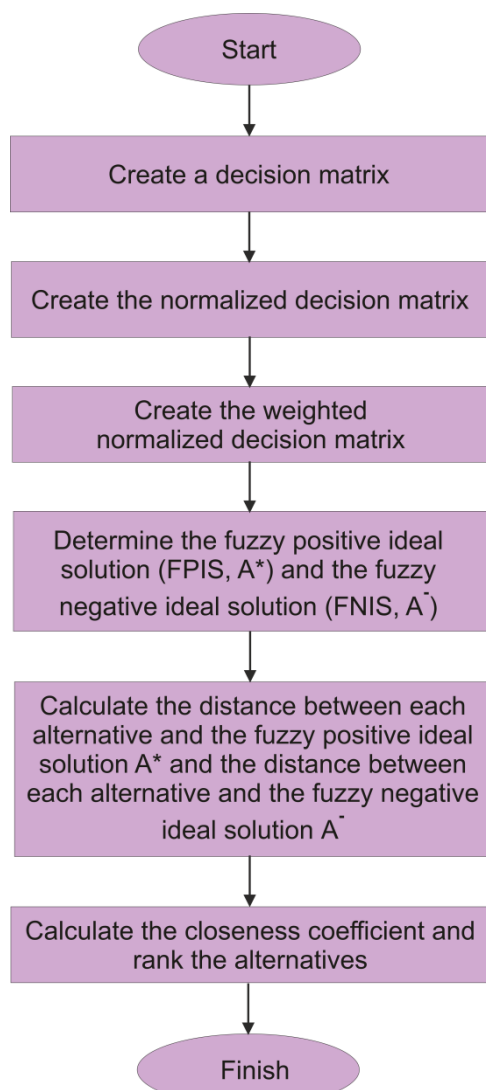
Start

Create a decision matrix

Create the normalized decision matrix

Create the weighted normalized decision matrix

Determine the fuzzy positive ideal solution (FPIS, A*) and the fuzzy negative ideal solution (FNIS, $A^{-}$)

Calculate the distance between each alternative and the fuzzy positive ideal solution A* and the distance between each alternative and the fuzzy negative ideal solution $A^{-}$

Calculate the closeness coefficient and rank the alternatives

Finish